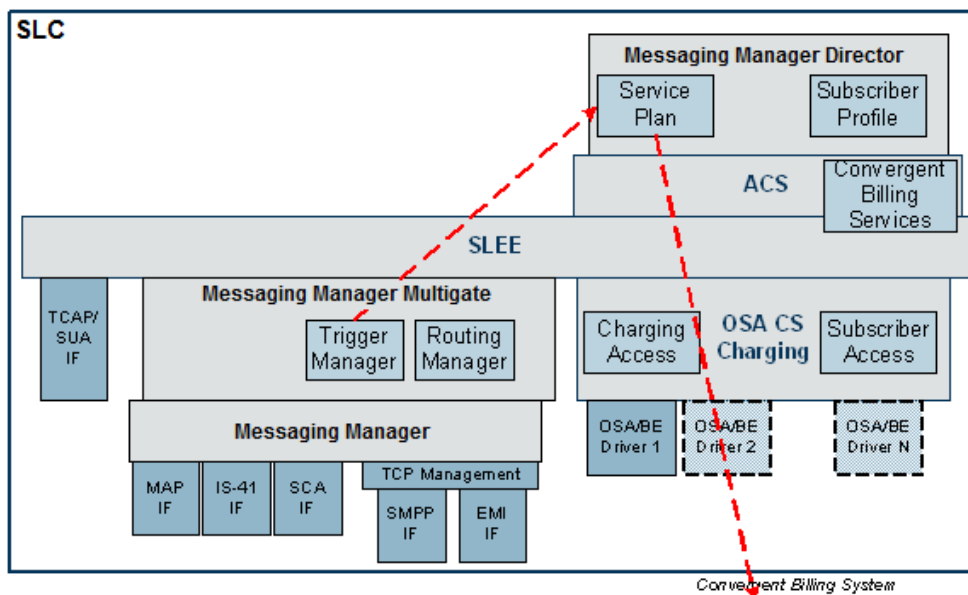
SLC

Messaging Manager Director

Service Plan

Subscriber Profile

ACS

Convergent Billing Services

SLEE

TCAP/ SUA IF

Messaging Manager Multigate

Trigger Manager

Routing Manager

OSA CS Charging

Charging Access

Subscriber Access

Messaging Manager

OSA/BE Driver 1

OSA/BE Driver 2

OSA/BE Driver N

MAP IF

IS-41 IF

SCA IF

TCP Management

SMPP IF

EMI IF

Convergent Billing System